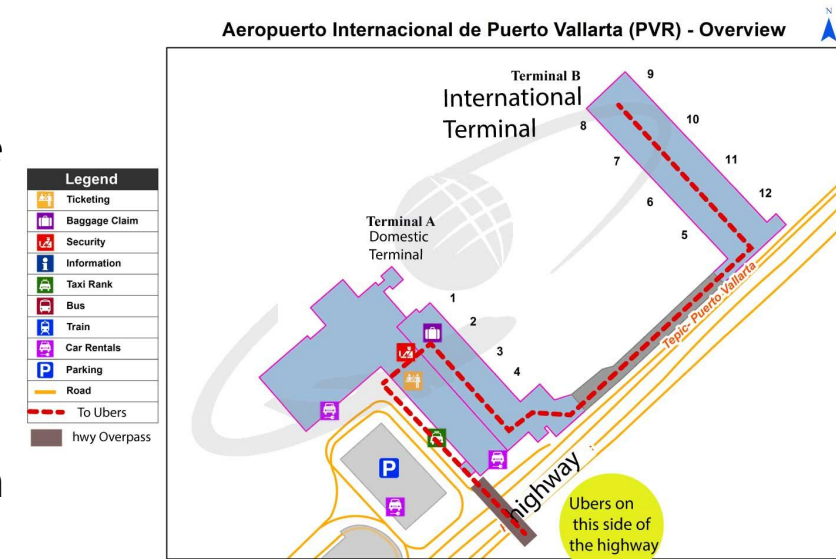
Aeropuerto Internacional de Puerto Vallarta (PVR) - Overview

N

Terminal B
International Terminal

9
8
10
7
11
6
12
5

Terminal A
Domestic Terminal

1
2
3
4

Legend
Ticketing
Baggage Claim
Security
Information
Taxi Rank
Bus
Train
Car Rentals
Parking
Road
To Ubers
hwy Overpass

Tepic- Puerto Vallarta

P

highway

Ubers on this side of the highway